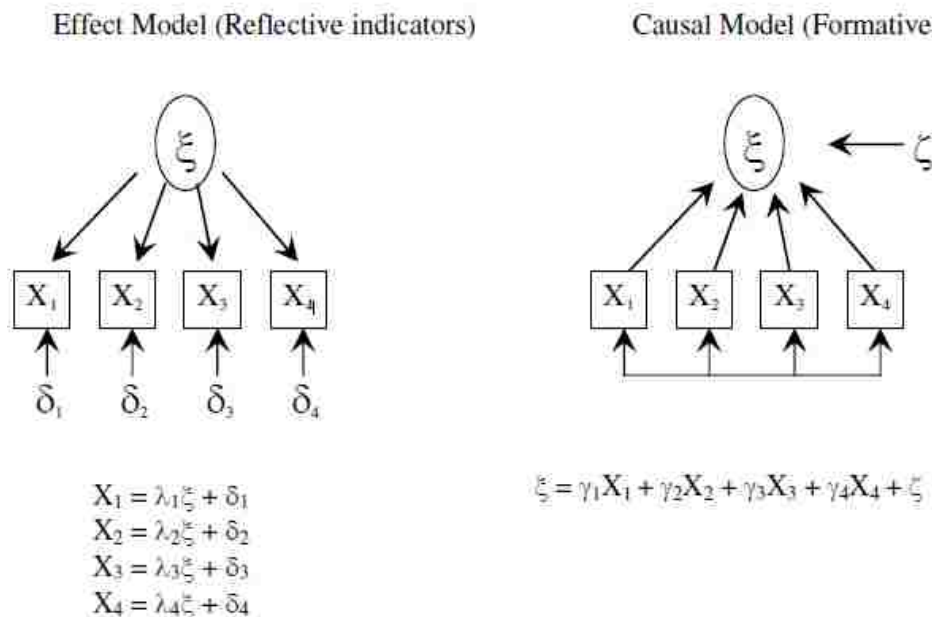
Effect Model (Reflective indicators)

$\xi$

$X_1$ $X_2$ $X_3$ $X_4$

$\delta_1$ $\delta_2$ $\delta_3$ $\delta_4$

$X_1 = \lambda_1\xi + \delta_1$
$X_2 = \lambda_2\xi + \delta_2$
$X_3 = \lambda_3\xi + \delta_3$
$X_4 = \lambda_4\xi + \delta_4$

Causal Model (Formative

$\xi$ $\zeta$

$X_1$ $X_2$ $X_3$ $X_4$

$\xi = \gamma_1X_1 + \gamma_2X_2 + \gamma_3X_3 + \gamma_4X_4 + \zeta$